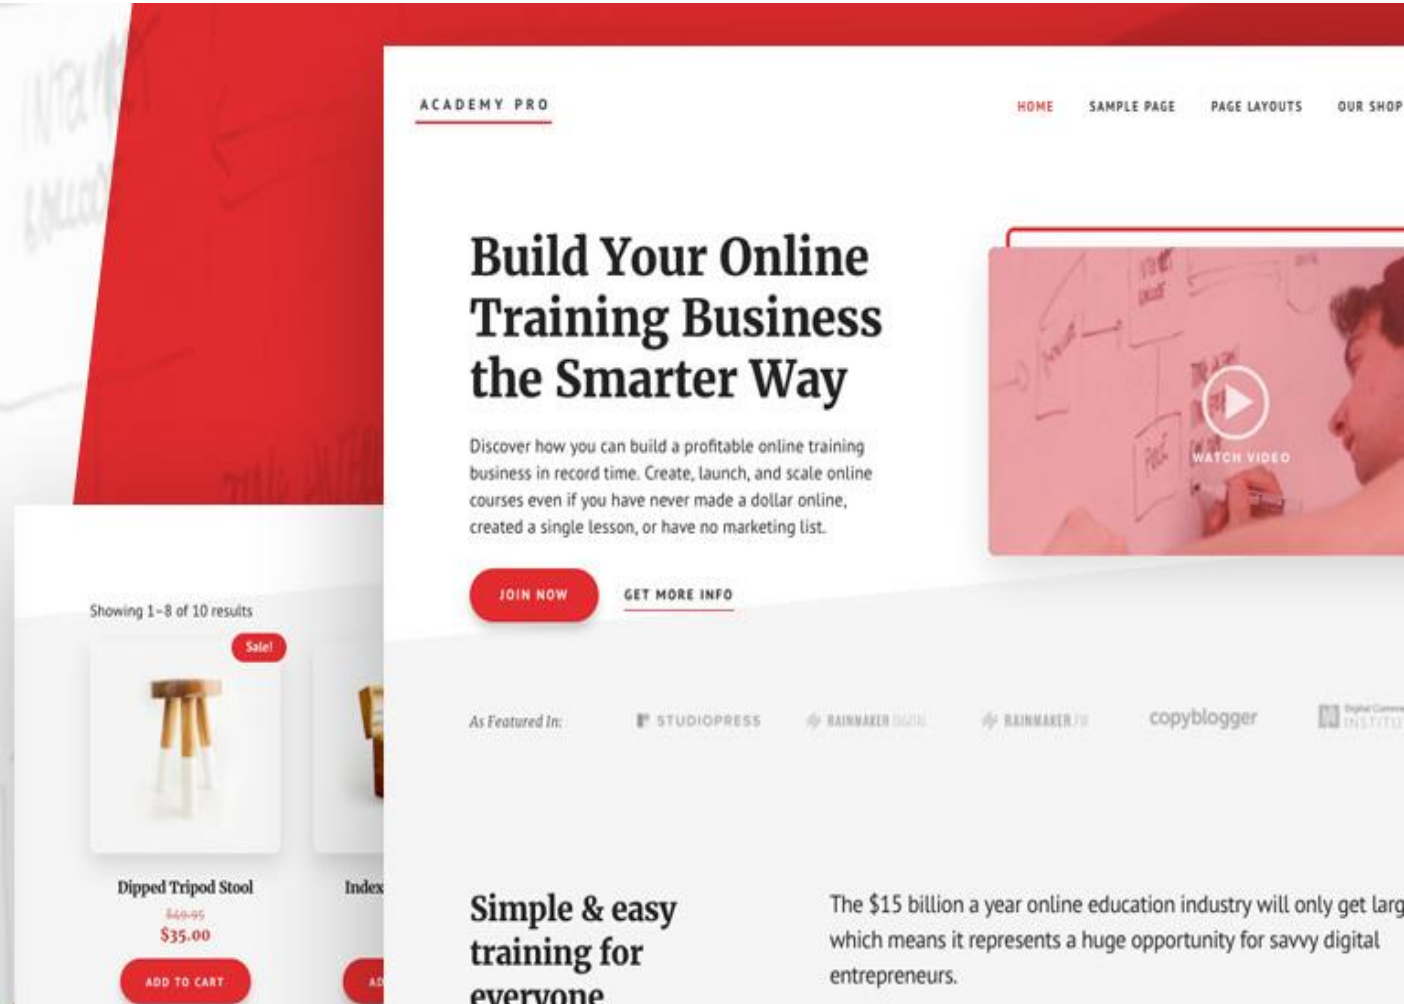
ACADEMY PRO

HOME SAMPLE PAGE PAGE LAYOUTS OUR SHOP

Build Your Online Training Business the Smarter Way

Discover how you can build a profitable online training business in record time. Create, launch, and scale online courses even if you have never made a dollar online, created a single lesson, or have no marketing list.

JOIN NOW GET MORE INFO

WATCH VIDEO

As Featured In: STUDIOPRESS RAINMAKER DIGITAL RAINMAKER.FM copyblogger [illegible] INSTITU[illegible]

Showing 1–8 of 10 results

Sale!

Dipped Tripod Stool
$49.95
$35.00
ADD TO CART

Index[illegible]

Simple & easy training for everyone

The $15 billion a year online education industry will only get larg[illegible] which means it represents a huge opportunity for savvy digital entrepreneurs.